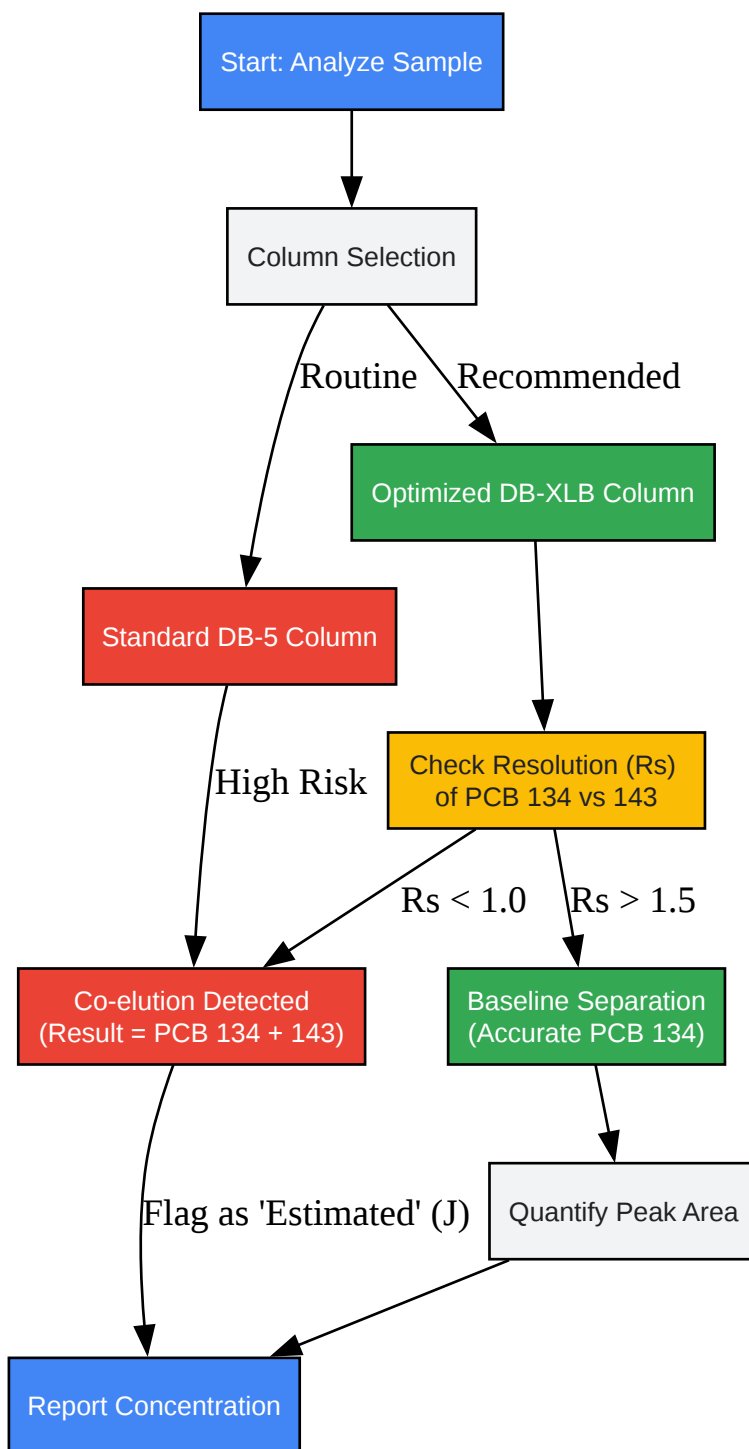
Start: Analyze Sample

Column Selection

Routine

Recommended

Optimized DB-XLB Column

Standard DB-5 Column

High Risk

Check Resolution (Rs) of PCB 134 vs 143

Rs < 1.0

Rs > 1.5

Co-elution Detected (Result = PCB 134 + 143)

Baseline Separation (Accurate PCB 134)

Flag as 'Estimated' (J)

Quantify Peak Area

Report Concentration